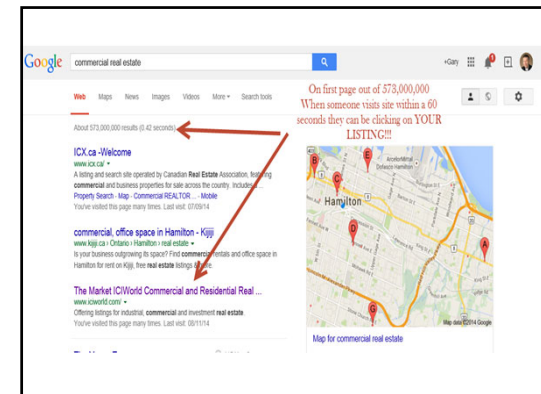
Google commercial real estate

+Gary

Web Maps News Images Videos More Search tools

On first page out of 573,000,000 When someone visits site within a 60 seconds they can be clicking on YOUR LISTING!!!

About 573,000,000 results (0.42 seconds)

ICX.ca -Welcome
www.icx.ca/
A listing and search site operated by Canadian Real Estate Association, featuring commercial and business properties for sale across the country. Includes ...
Property Search - Map - Commercial REALTOR ... - Mobile
You've visited this page many times. Last visit: 07/09/14

commercial, office space in Hamilton - Kijiji
www.kijiji.ca › Ontario › Hamilton › real estate
Is your business outgrowing its space? Find commercial rentals and office space in Hamilton for rent on Kijiji, free real estate listings and more.

The Market ICIWorld Commercial and Residential Real ...
www.iciworld.com/
Offering listings for industrial, commercial and investment real estate.
You've visited this page many times. Last visit: 08/11/14

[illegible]

Hamilton

Map data ©2014 Google

Map for commercial real estate